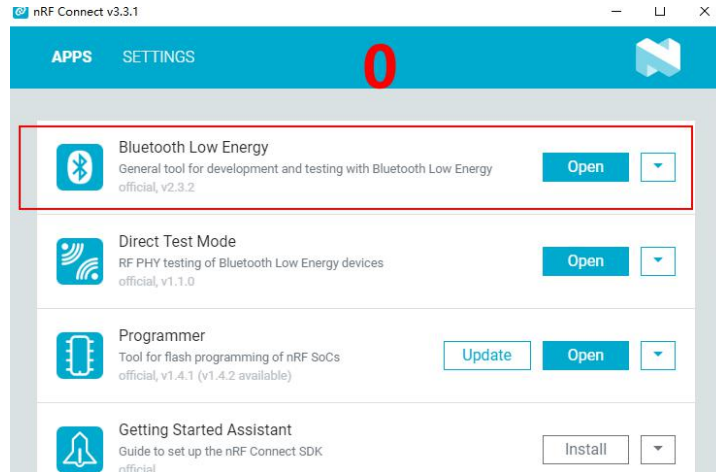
nRF Connect v3.3.1

APPS SETTINGS

0

Bluetooth Low Energy
General tool for development and testing with Bluetooth Low Energy
official, v2.3.2
Open

Direct Test Mode
RF PHY testing of Bluetooth Low Energy devices
official, v1.1.0
Open

Programmer
Tool for flash programming of nRF SoCs
official, v1.4.1 (v1.4.2 available)
Update Open

Getting Started Assistant
Guide to set up the nRF Connect SDK
official
Install